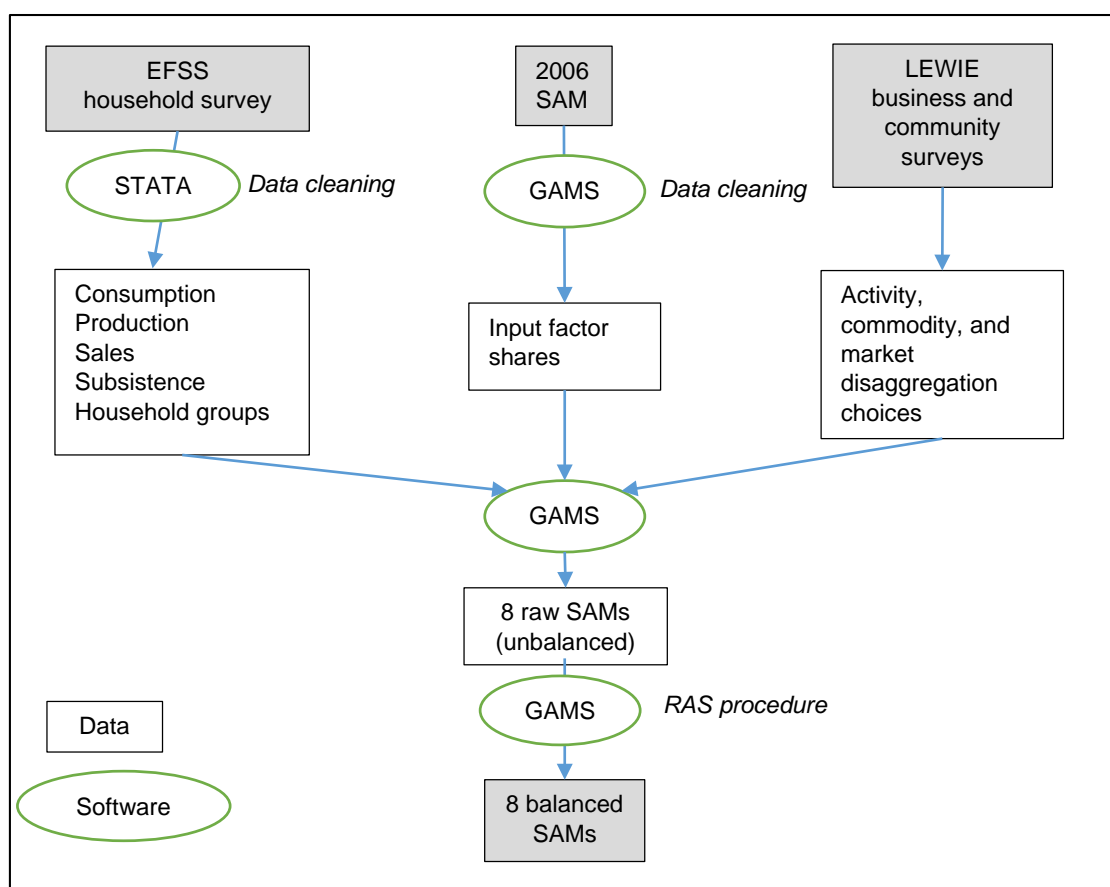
EFSS household survey

2006 SAM

LEWIE business and community surveys

STATA *Data cleaning*

GAMS *Data cleaning*

Consumption
Production
Sales
Subsistence
Household groups

Input factor shares

Activity, commodity, and market disaggregation choices

GAMS

8 raw SAMs (unbalanced)

GAMS *RAS procedure*

8 balanced SAMs

Data

Software